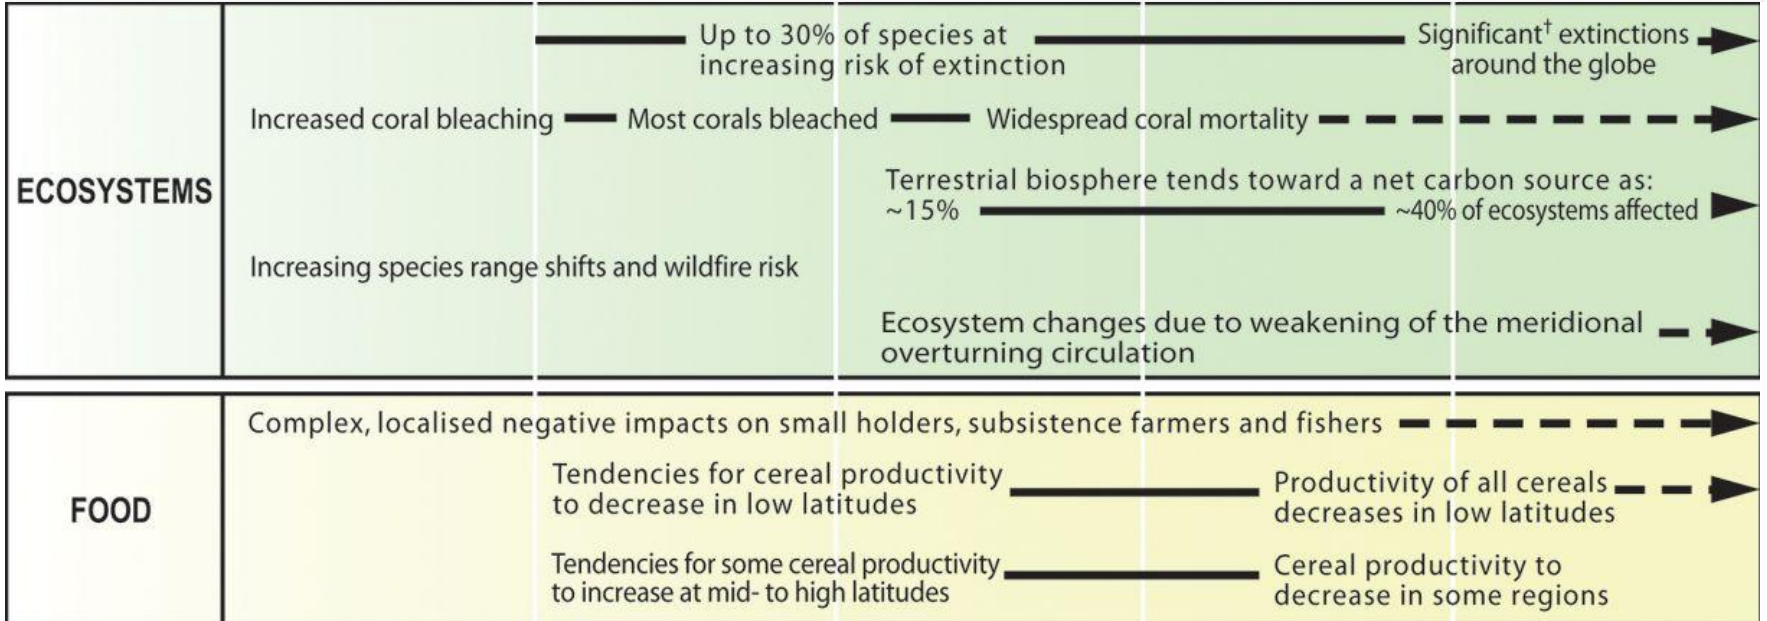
ECOSYSTEMS

Up to 30% of species at increasing risk of extinction

Significant$^{\dagger}$ extinctions around the globe

Increased coral bleaching — Most corals bleached — Widespread coral mortality

Terrestrial biosphere tends toward a net carbon source as:
~15% ~40% of ecosystems affected

Increasing species range shifts and wildfire risk

Ecosystem changes due to weakening of the meridional overturning circulation

FOOD

Complex, localised negative impacts on small holders, subsistence farmers and fishers

Tendencies for cereal productivity to decrease in low latitudes

Productivity of all cereals decreases in low latitudes

Tendencies for some cereal productivity to increase at mid- to high latitudes

Cereal productivity to decrease in some regions